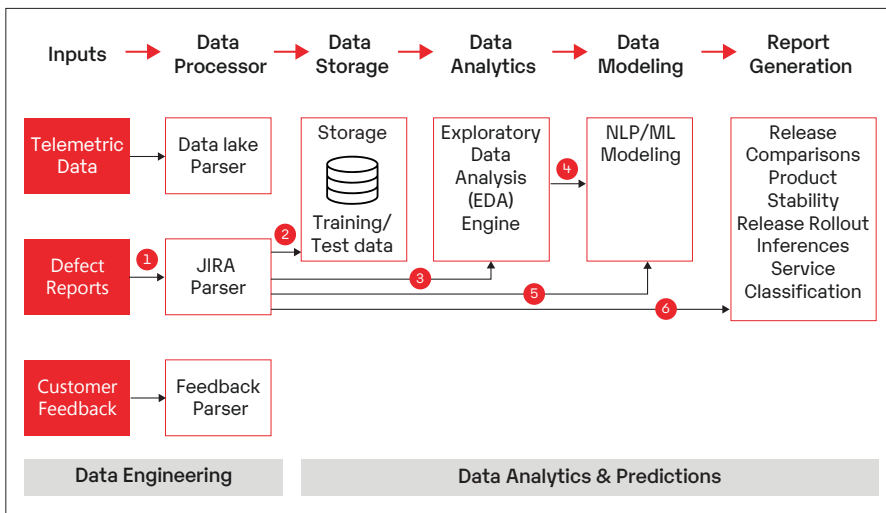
Inputs

Data Processor

Data Storage

Data Analytics

Data Modeling

Report Generation

Telemetric Data

Data lake Parser

Storage

Training/ Test data

Exploratory Data Analysis (EDA) Engine

4

NLP/ML Modeling

Release Comparisons Product Stability Release Rollout Inferences Service Classification

Defect Reports

1

JIRA Parser

2

3

5

6

Customer Feedback

Feedback Parser

Data Engineering

Data Analytics & Predictions